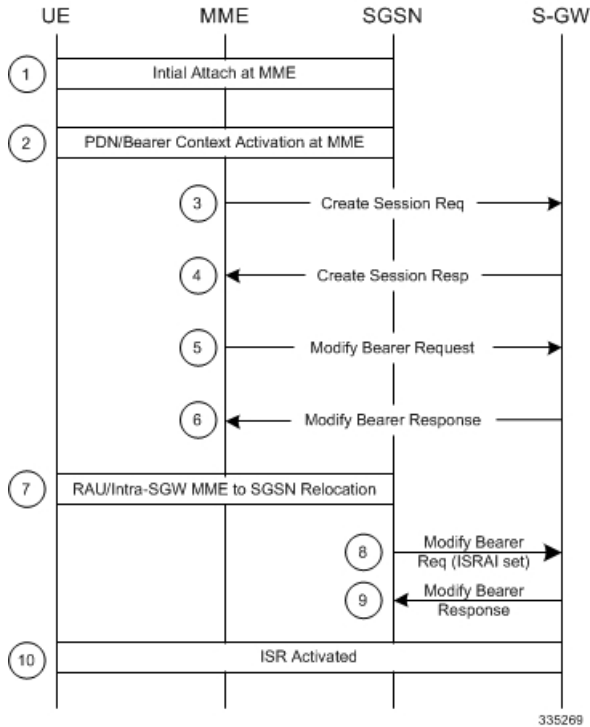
UE
MME
SGSN
S-GW

1
Intial Attach at MME

2
PDN/Bearer Context Activation at MME

3
Create Session Req

4
Create Session Resp

5
Modify Bearer Request

6
Modify Bearer Response

7
RAU/Intra-SGW MME to SGSN Relocation

8
Modify Bearer Req (ISRAI set)

9
Modify Bearer Response

10
ISR Activated

335269